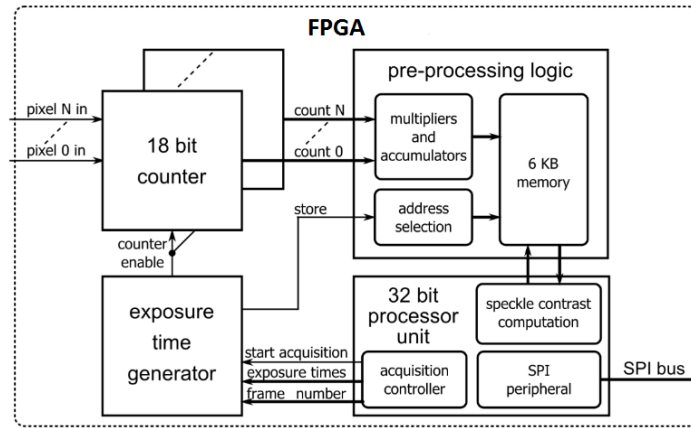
FPGA

pixel N in
pixel 0 in
18 bit counter
count N
count 0
counter enable
store
pre-processing logic
multipliers and accumulators
6 KB memory
address selection
exposure time generator
32 bit processor unit
speckle contrast computation
start acquisition
exposure times
frame number
acquisition controller
SPI peripheral
SPI bus